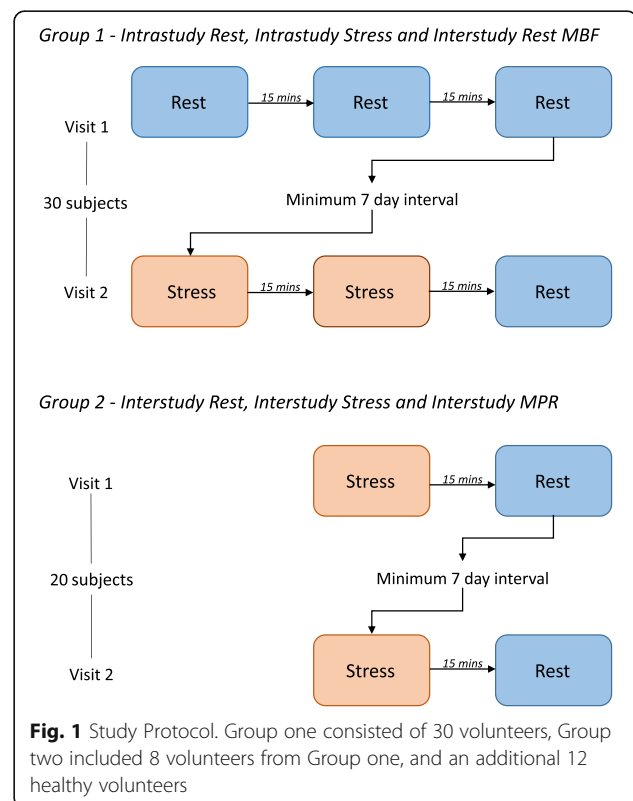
Group 1 - Intrastudy Rest, Intrastudy Stress and Interstudy Rest MBF

Visit 1

Rest

15 mins

Rest

15 mins

Rest

30 subjects

Minimum 7 day interval

Visit 2

Stress

15 mins

Stress

15 mins

Rest

Group 2 - Interstudy Rest, Interstudy Stress and Interstudy MPR

Visit 1

Stress

15 mins

Rest

20 subjects

Minimum 7 day interval

Visit 2

Stress

15 mins

Rest

**Fig. 1** Study Protocol. Group one consisted of 30 volunteers, Group two included 8 volunteers from Group one, and an additional 12 healthy volunteers